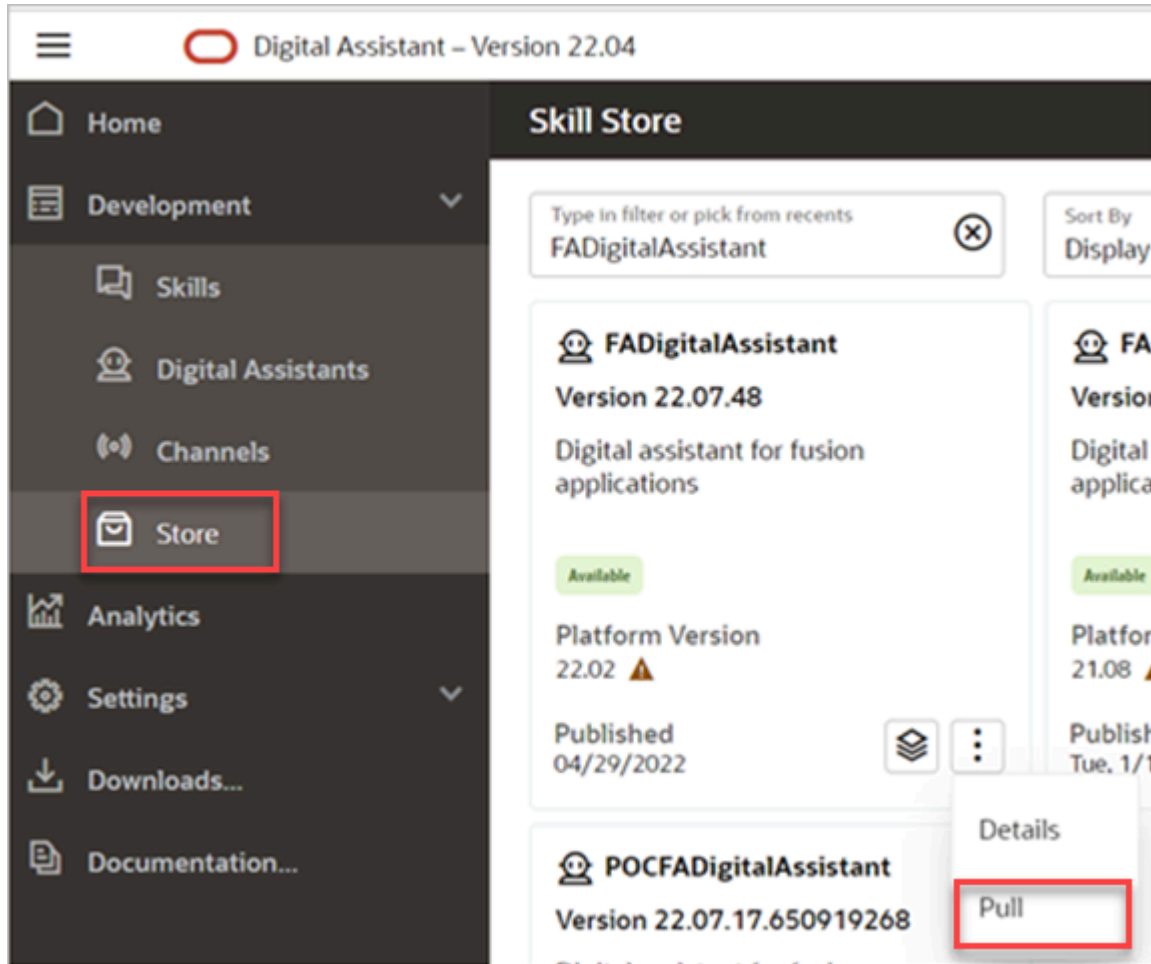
Digital Assistant – Version 22.04

Home

Development

Skills

Digital Assistants

Channels

Store

Analytics

Settings

Downloads...

Documentation...

Skill Store

Type in filter or pick from recents
FADigitalAssistant

Sort By
Display

FADigitalAssistant
Version 22.07.48
Digital assistant for fusion applications

Available

Platform Version
22.02

Published
04/29/2022

FA
Versio
Digital
applica

Available

Platfor
21.08

Publish
Tue, 1/1

Details

Pull

POCFADigitalAssistant
Version 22.07.17.650919268